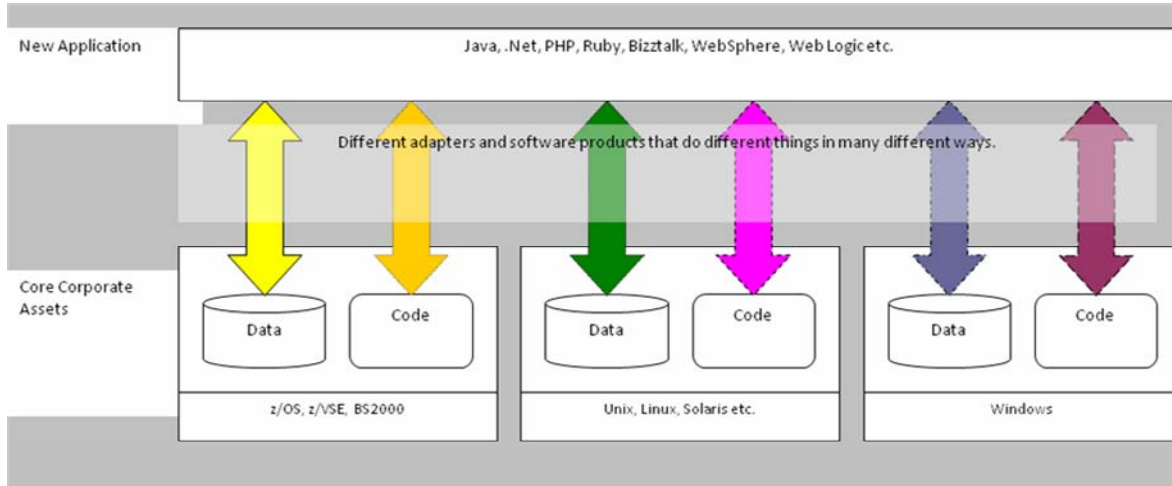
New Application

Java, .Net, PHP, Ruby, Bizztalk, WebSphere, Web Logic etc.

Different adapters and software products that do different things in many different ways.

Core Corporate Assets

Data

Code

z/OS, z/VSE, BS2000

Data

Code

Unix, Linux, Solaris etc.

Data

Code

Windows